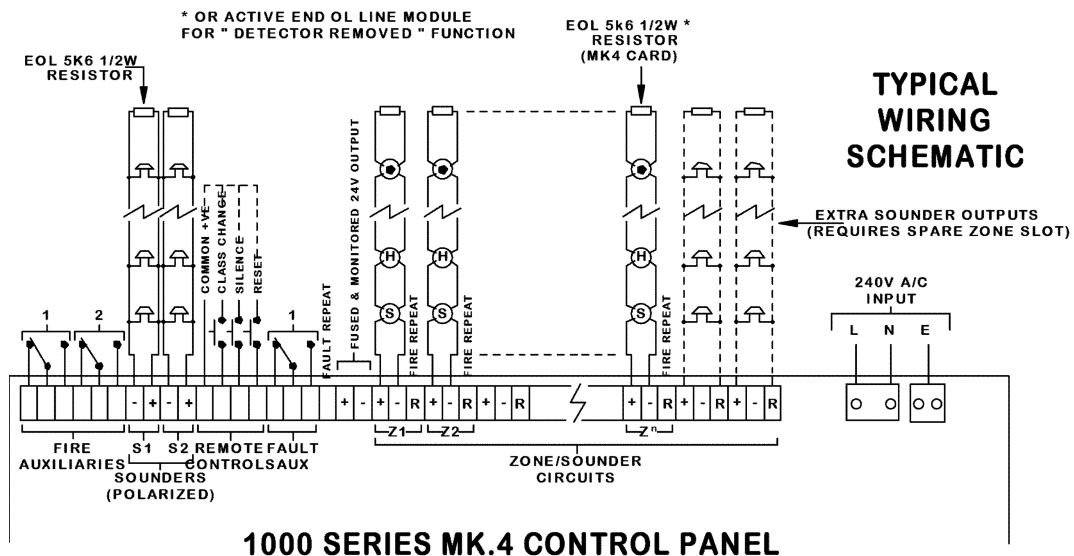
* OR ACTIVE END OL LINE MODULE
FOR " DETECTOR REMOVED " FUNCTION

EOL 5K6 1/2W *
RESISTOR
(MK4 CARD)

EOL 5K6 1/2W
RESISTOR

TYPICAL
WIRING
SCHEMATIC

EXTRA SOUNDER OUTPUTS
(REQUIRES SPARE ZONE SLOT)

COMMON +VE
CLASS CHANGE
SILENCE
RESET

FAULT REPEAT
FUSED & MONITORED 24V OUTPUT

FIRE REPEAT
FIRE REPEAT
FIRE REPEAT

H
H
H
S
S
S

240V A/C
INPUT

L N E

1 2 1

- + - + + - + - R + - R + - R + - R + - R + - R

FIRE
AUXILIARIES
S1 S2
SOUNDERS
(POLARIZED)
REMOTE
CONTROLS
FAULT
AUX

Z1 Z2 Z$^n$

ZONE/SOUNDER
CIRCUITS

1000 SERIES MK.4 CONTROL PANEL